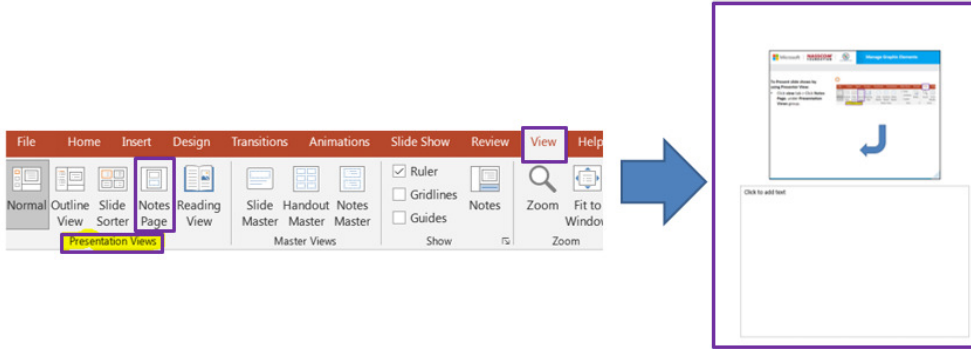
File Home Insert Design Transitions Animations Slide Show Review View Help

Normal Outline View Slide Sorter Notes Page Reading View
Presentation Views

Slide Master Handout Master Notes Master
Master Views

Ruler
Gridlines
Guides
Notes
Show

Zoom Fit to Window
Zoom

Microsoft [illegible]
Manage Graphic Elements

To Present slide shows by using Presenter View
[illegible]

Click to add text